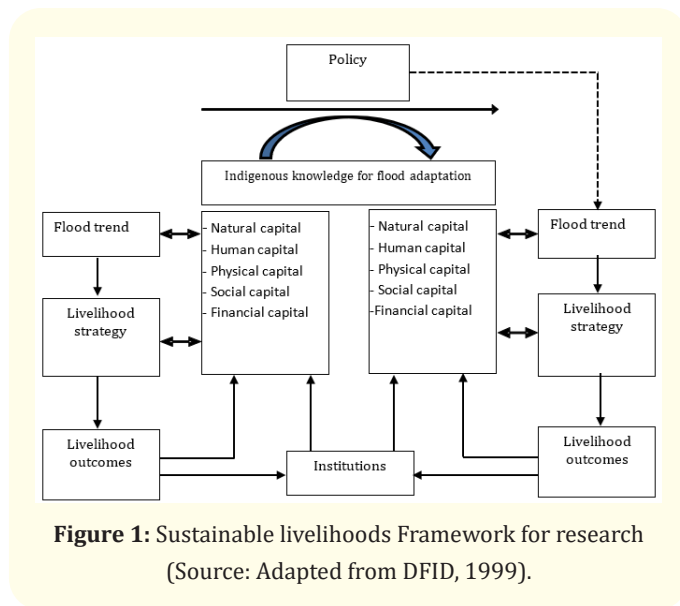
Policy

Indigenous knowledge for flood adaptation

Flood trend

Livelihood strategy

Livelihood outcomes

- Natural capital
- Human capital
- Physical capital
- Social capital
- Financial capital

- Natural capital
- Human capital
- Physical capital
- Social capital
-Financial capital

Flood trend

Livelihood strategy

Livelihood outcomes

Institutions

**Figure 1:** Sustainable livelihoods Framework for research (Source: Adapted from DFID, 1999).